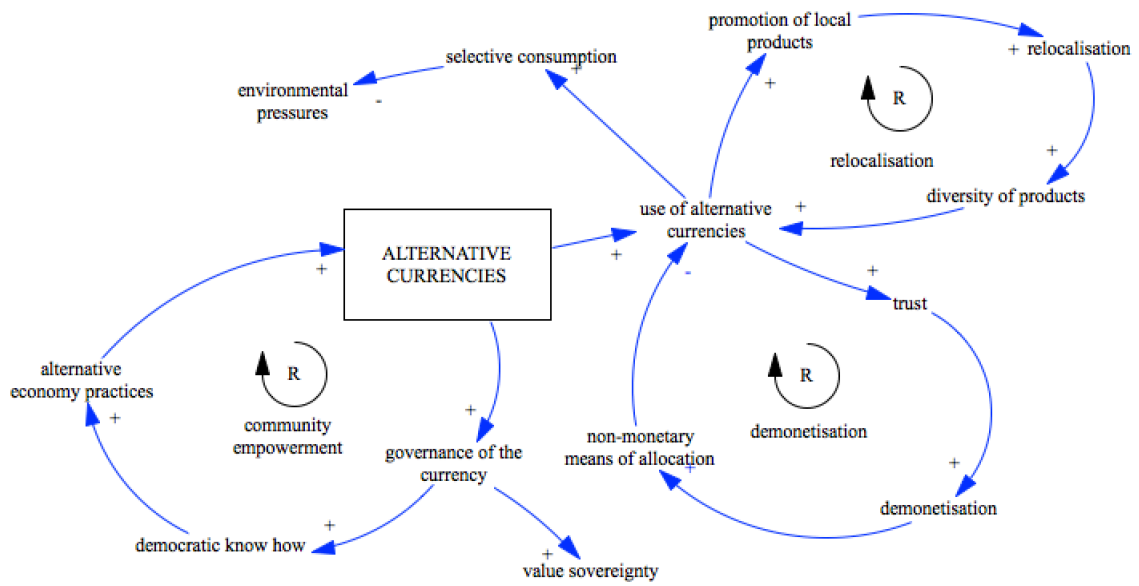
promotion of local products

+ relocalisation

selective consumption

+

environmental pressures

-

+

R

relocalisation

+

diversity of products

use of alternative currencies

+

ALTERNATIVE CURRENCIES

+

+

-

+

trust

alternative economy practices

R

community empowerment

+

+

governance of the currency

non-monetary means of allocation

R

demonetisation

+

+

demonetisation

+

democratic know how

+

value sovereignty